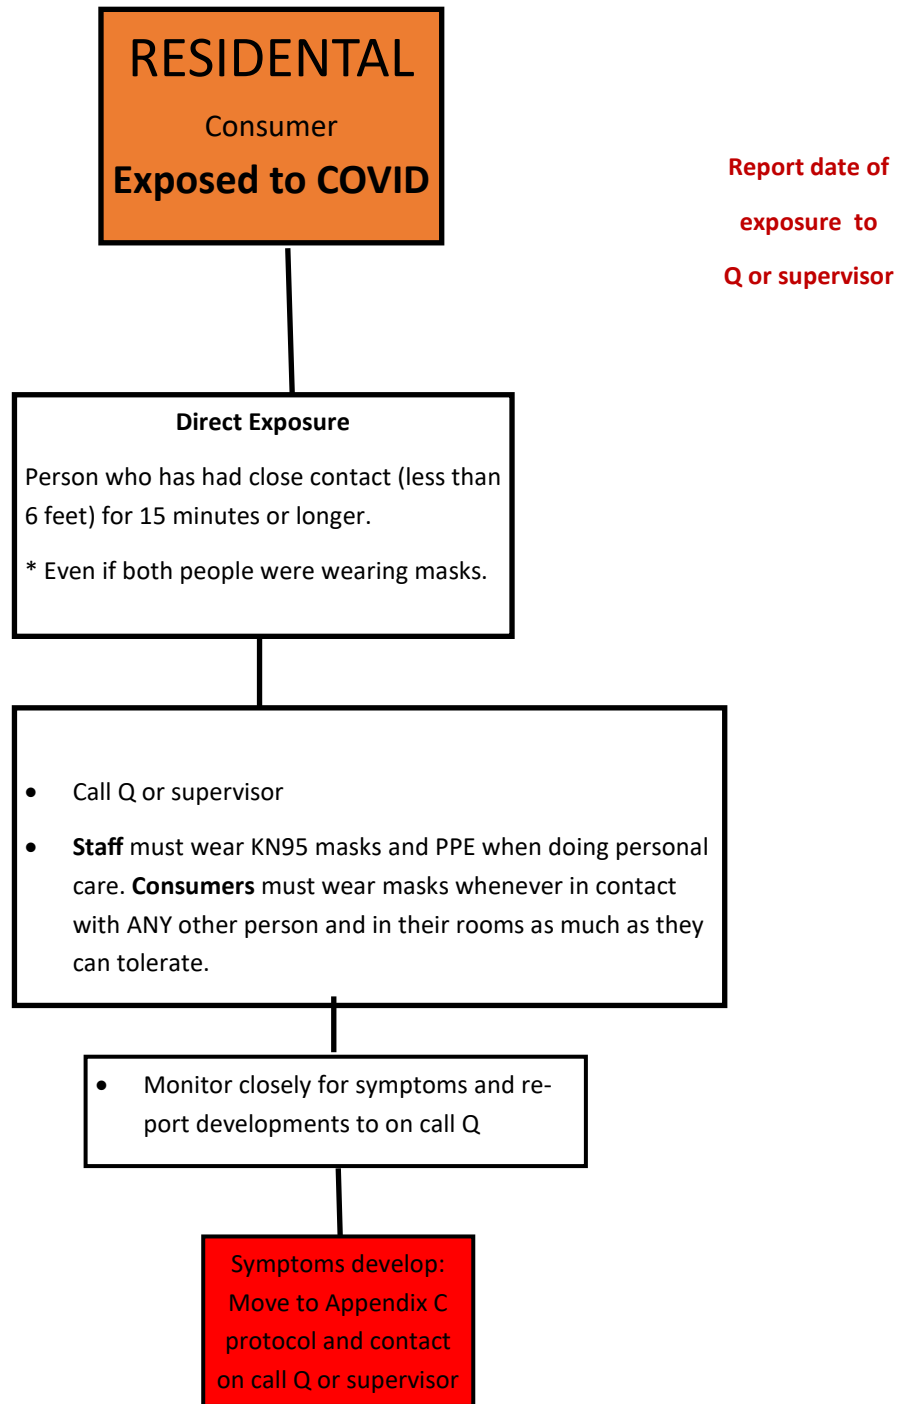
RESIDENTAL

Consumer

Exposed to COVID

Report date of exposure to Q or supervisor

Direct Exposure

Person who has had close contact (less than 6 feet) for 15 minutes or longer.

* Even if both people were wearing masks.

- Call Q or supervisor
- Staff must wear KN95 masks and PPE when doing personal care. Consumers must wear masks whenever in contact with ANY other person and in their rooms as much as they can tolerate.

- Monitor closely for symptoms and report developments to on call Q

Symptoms develop: Move to Appendix C protocol and contact on call Q or supervisor